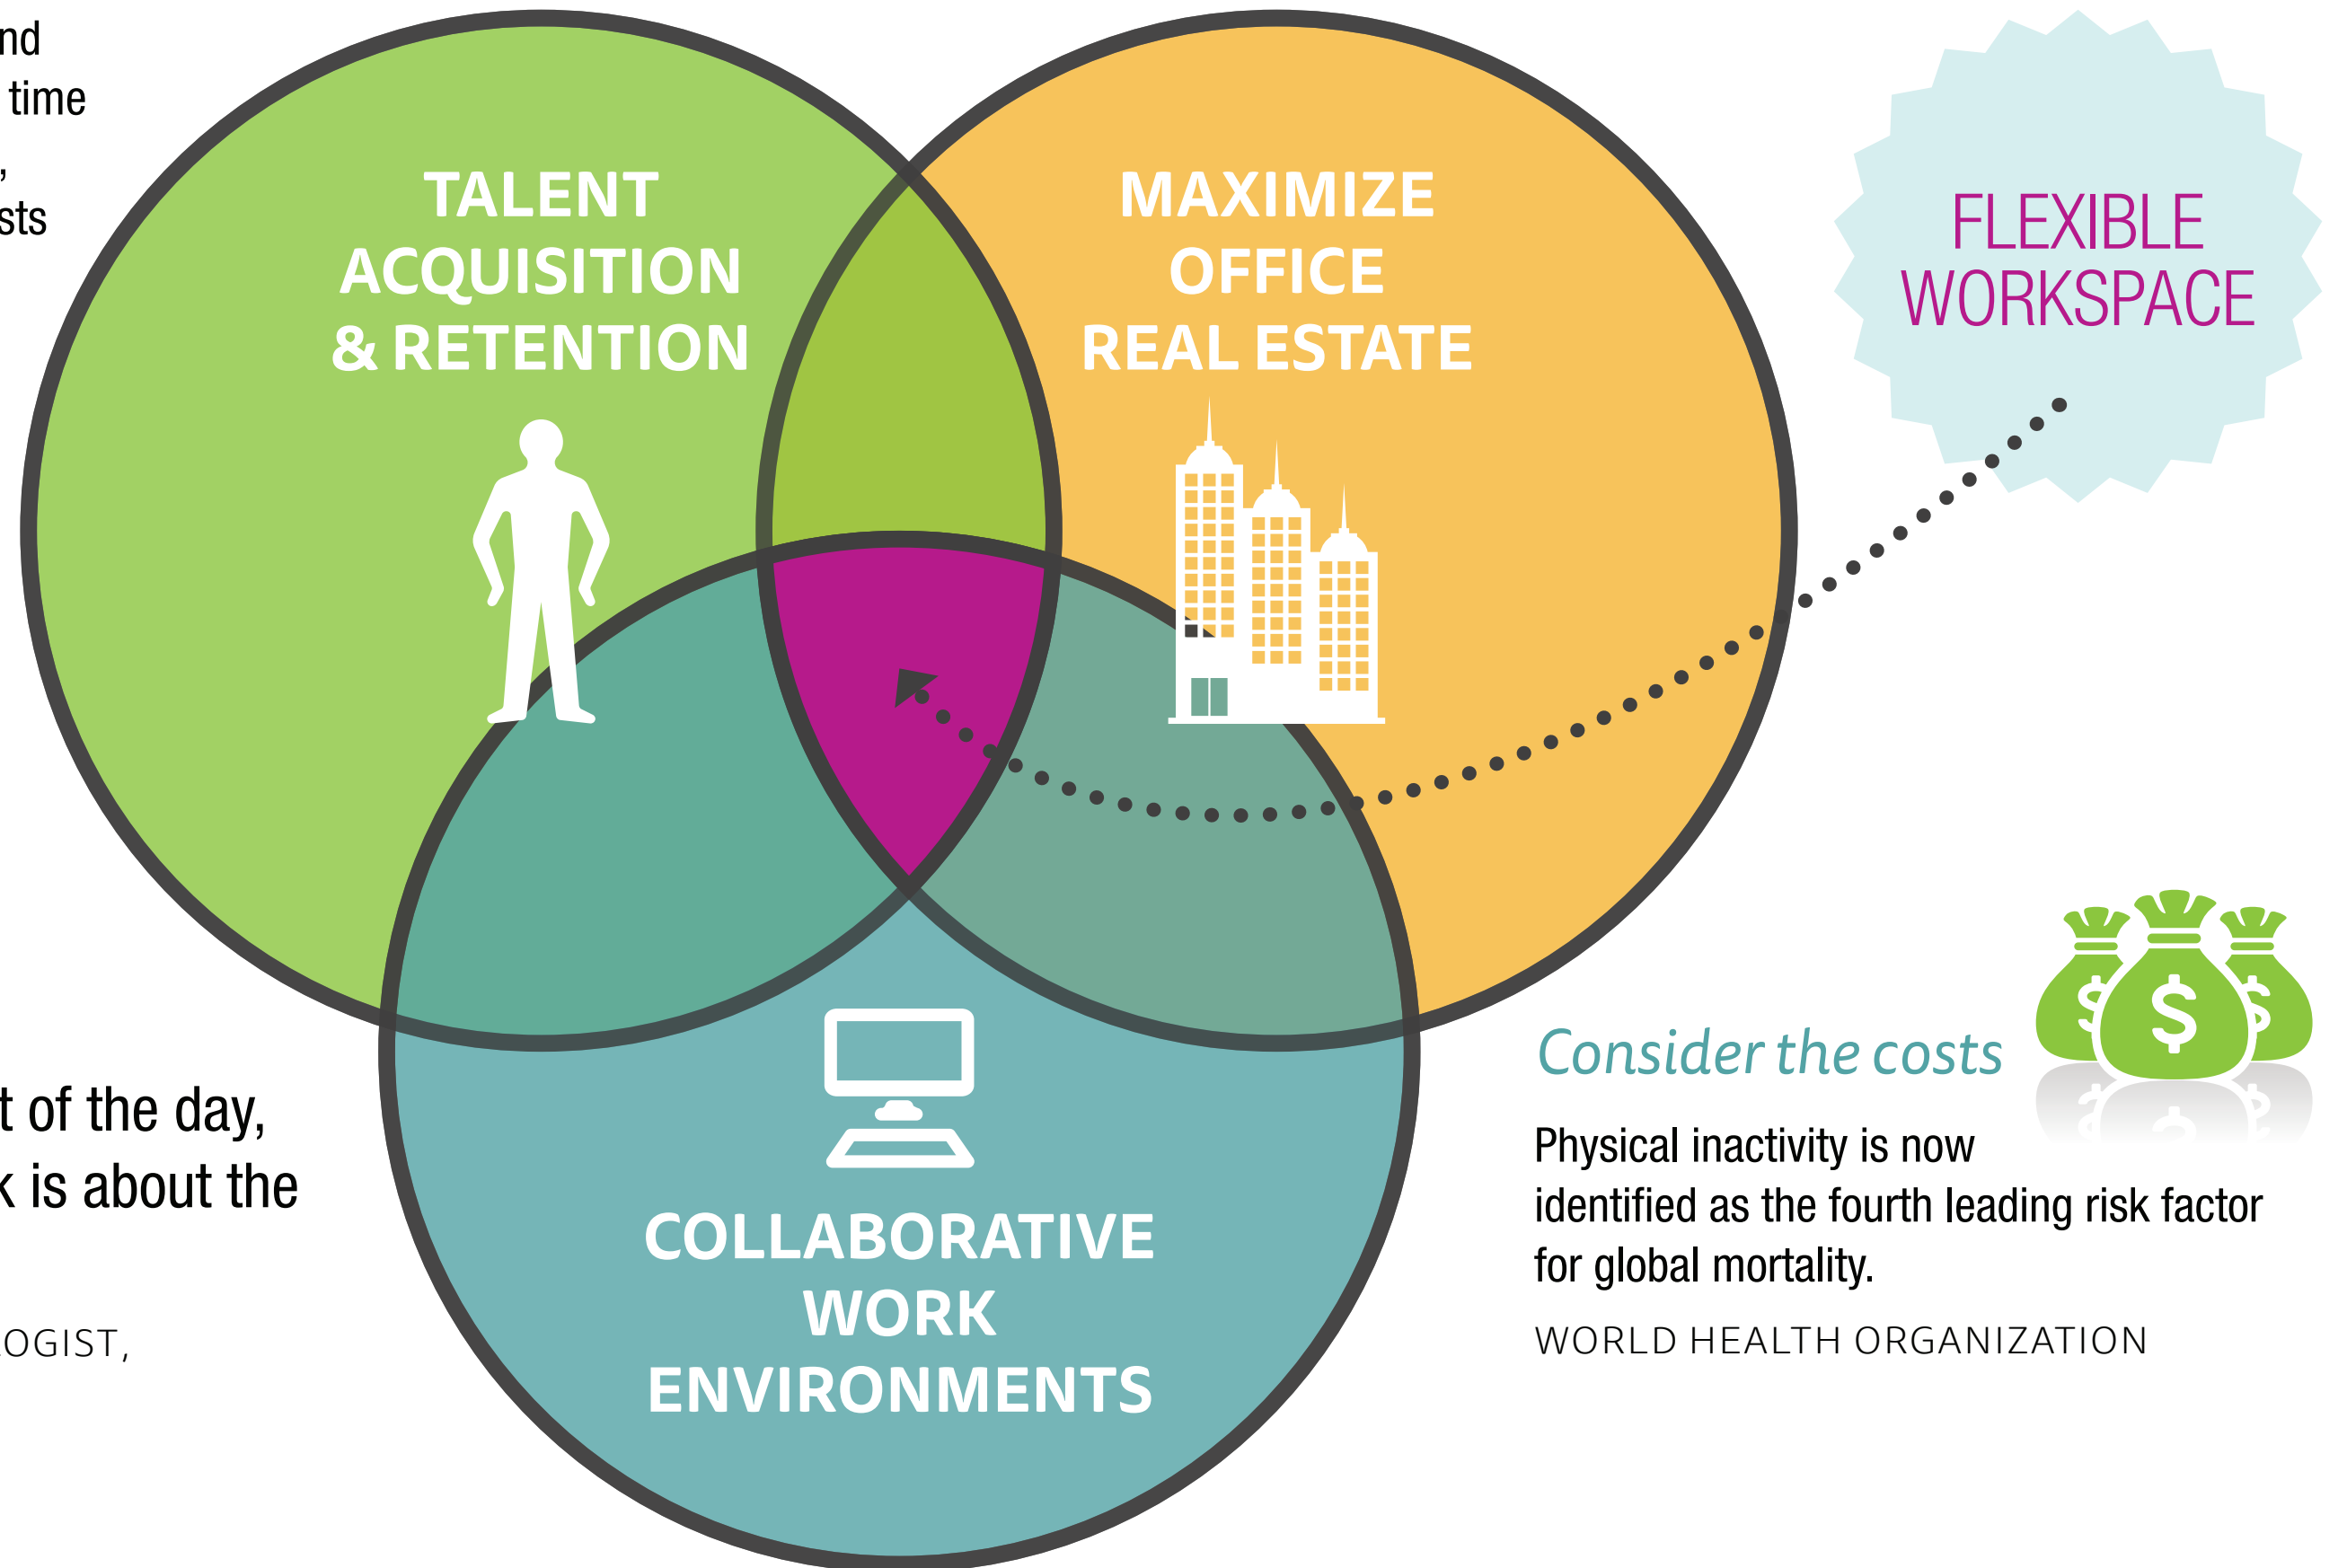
nd
time
,
sts

TALENT ACQUISITION & RETENTION

MAXIMIZE OFFICE REAL ESTATE

FLEXIBLE WORKSPACE

COLLABORATIVE WORK ENVIRONMENTS

t of the day,
k is about the

OGIST,

Consider the costs

$ $ $

Physical inactivity is now identified as the fourth leading risk factor for global mortality.

WORLD HEALTH ORGANIZATION